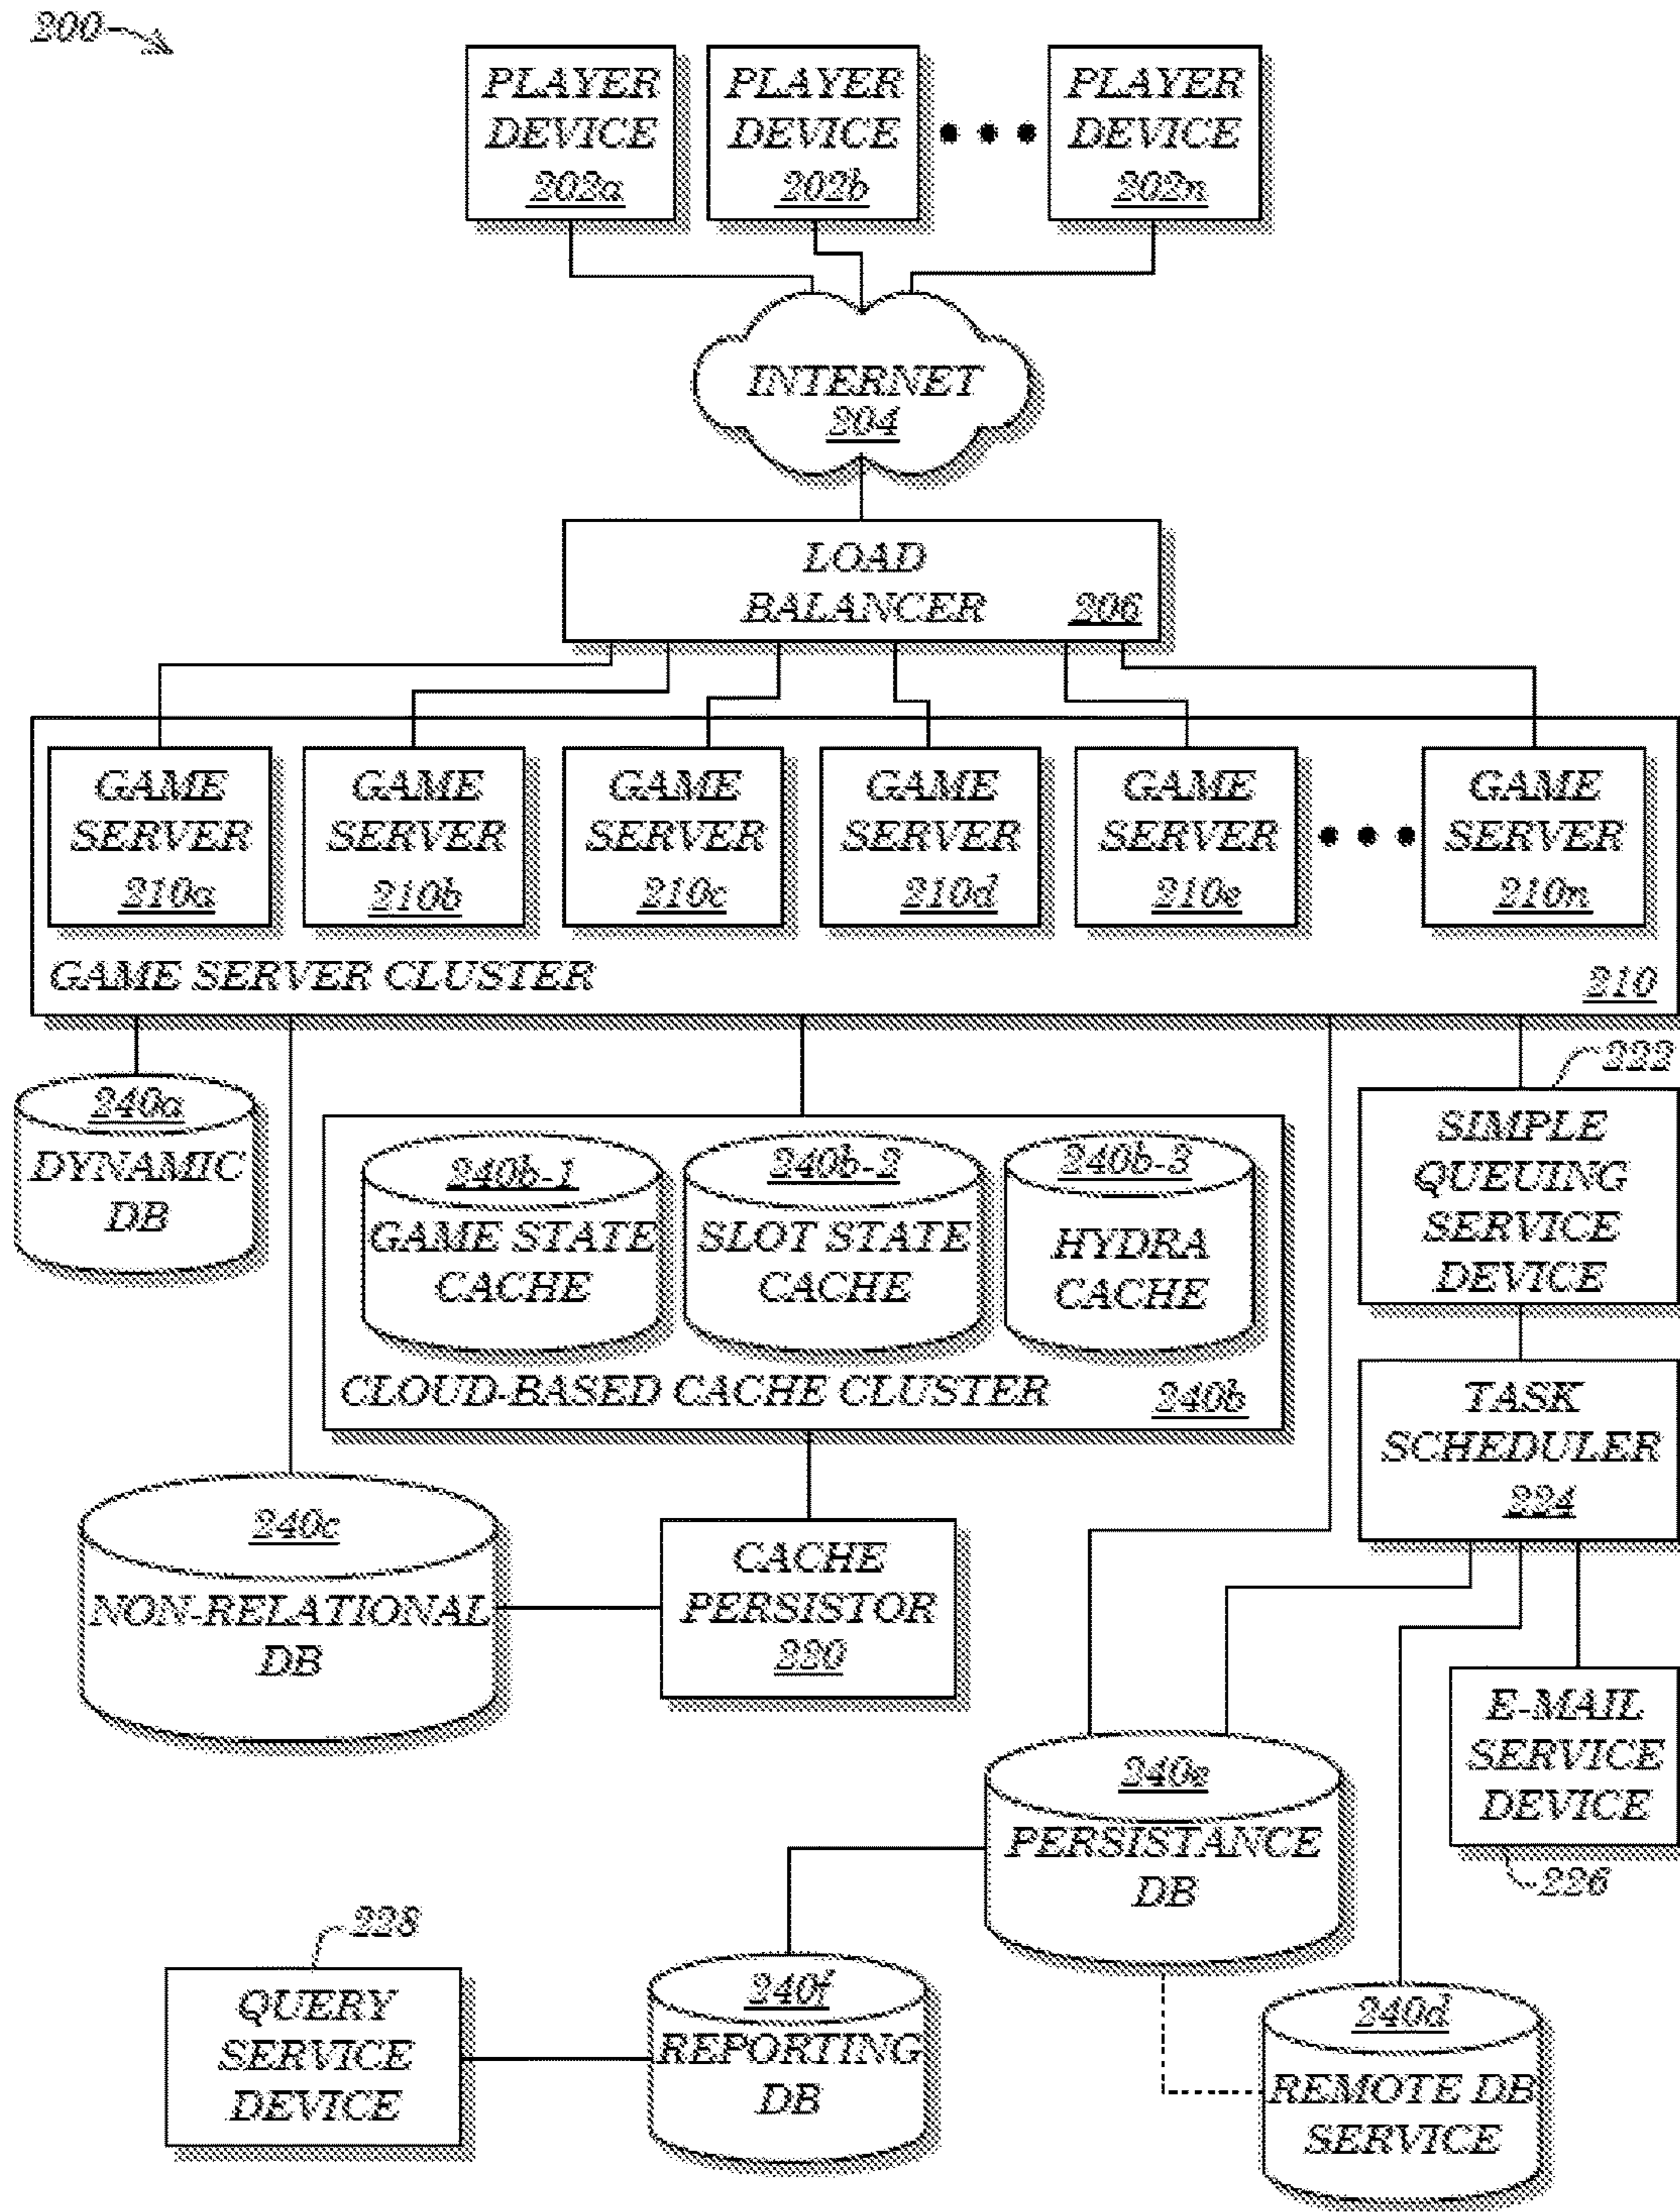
200

PLAYER DEVICE 202a

PLAYER DEVICE 202b

PLAYER DEVICE 202n

INTERNET 204

LOAD BALANCER 206

GAME SERVER 210a

GAME SERVER 210b

GAME SERVER 210c

GAME SERVER 210d

GAME SERVER 210e

GAME SERVER 210n

GAME SERVER CLUSTER 210

240a DYNAMIC DB

240b-1 GAME STATE CACHE

240b-2 SLOT STATE CACHE

240b-3 HYDRA CACHE

CLOUD-BASED CACHE CLUSTER 240b

222

SIMPLE QUEUING SERVICE DEVICE

TASK SCHEDULER 224

240c NON-RELATIONAL DB

CACHE PERSISTOR 220

E-MAIL SERVICE DEVICE

226

240e PERSISTANCE DB

228

QUERY SERVICE DEVICE

240f REPORTING DB

240d REMOTE DB SERVICE